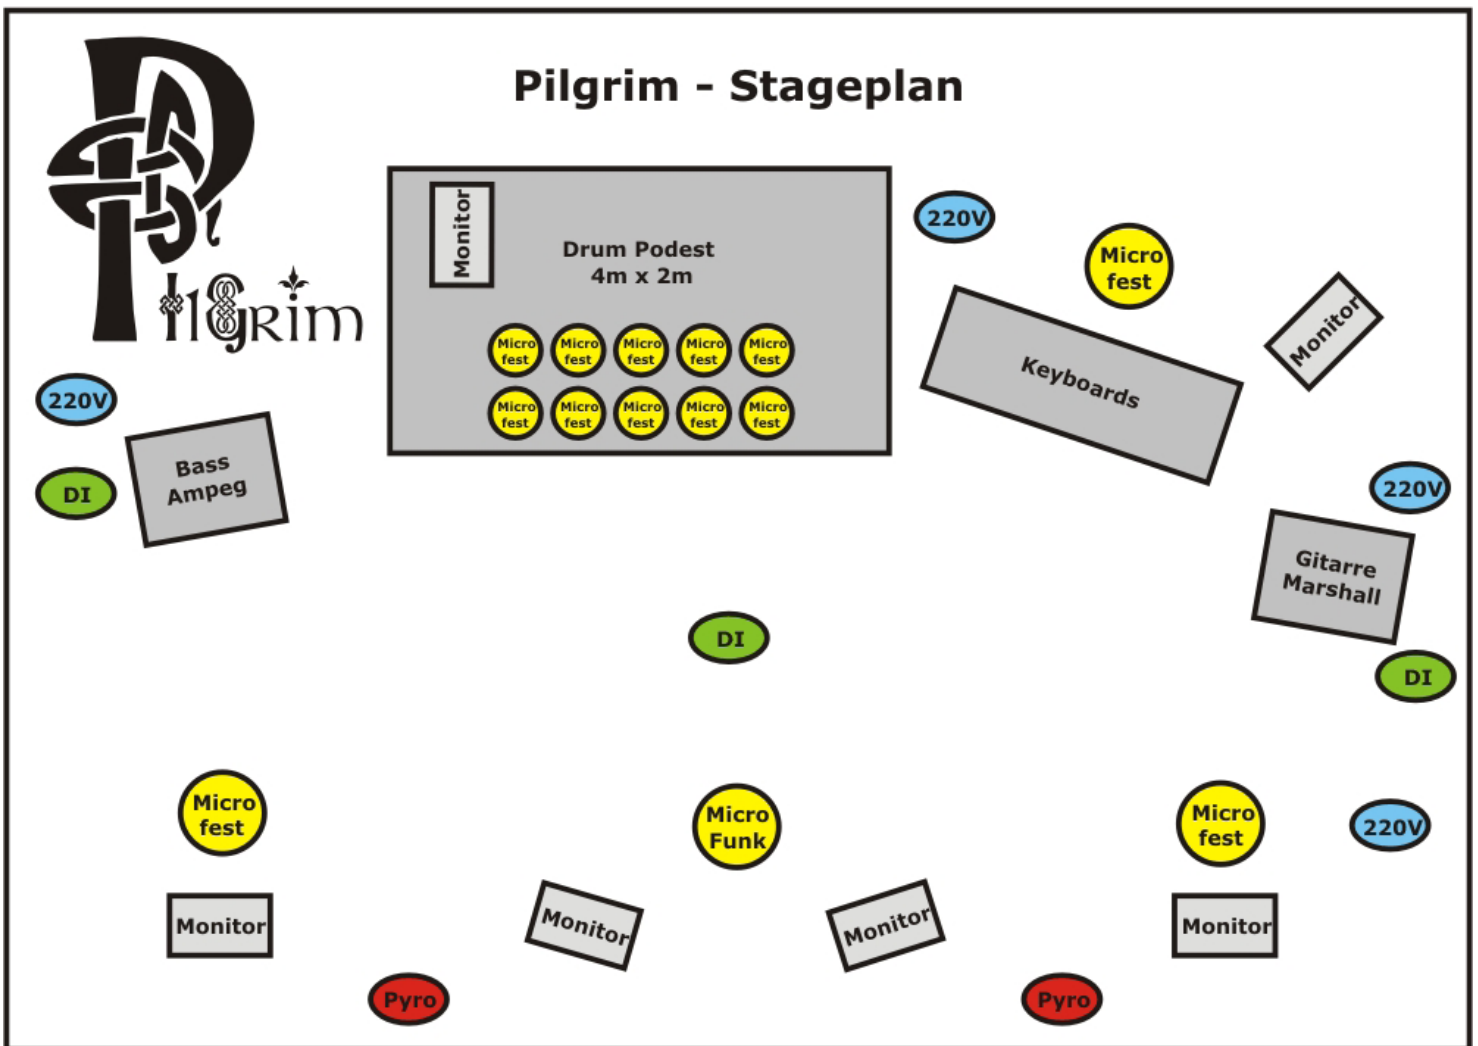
Pilgrim

Pilgrim - Stageplan

Monitor

Drum Podest
4m x 2m

Micro fest
Micro fest
Micro fest
Micro fest
Micro fest
Micro fest
Micro fest
Micro fest
Micro fest
Micro fest

220V

Micro fest

Monitor

Keyboards

220V

Bass Ampeg

DI

220V

Gitarre Marshall

DI

DI

Micro fest

Micro Funk

Micro fest

220V

Monitor

Monitor

Monitor

Monitor

Pyro

Pyro